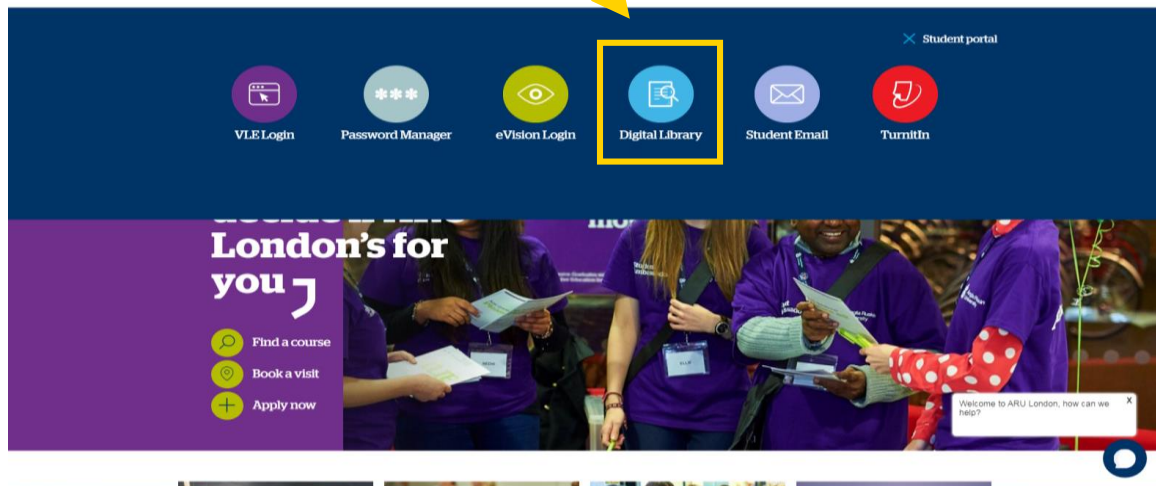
Student portal

VLE Login

Password Manager

eVision Login

Digital Library

Student Email

TurnitIn

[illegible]

London's for you

Find a course

Book a visit

Apply now

Welcome to ARU London, how can we help?

x